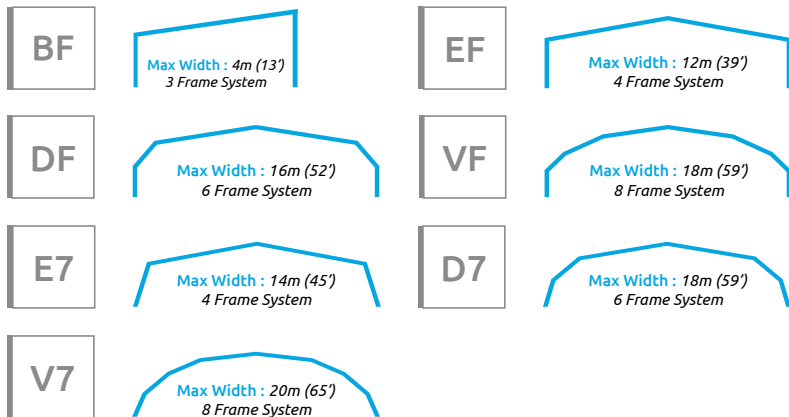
BF

Max Width : 4m (13')
3 Frame System

EF

Max Width : 12m (39')
4 Frame System

DF

Max Width : 16m (52')
6 Frame System

VF

Max Width : 18m (59')
8 Frame System

E7

Max Width : 14m (45')
4 Frame System

D7

Max Width : 18m (59')
6 Frame System

V7

Max Width : 20m (65')
8 Frame System